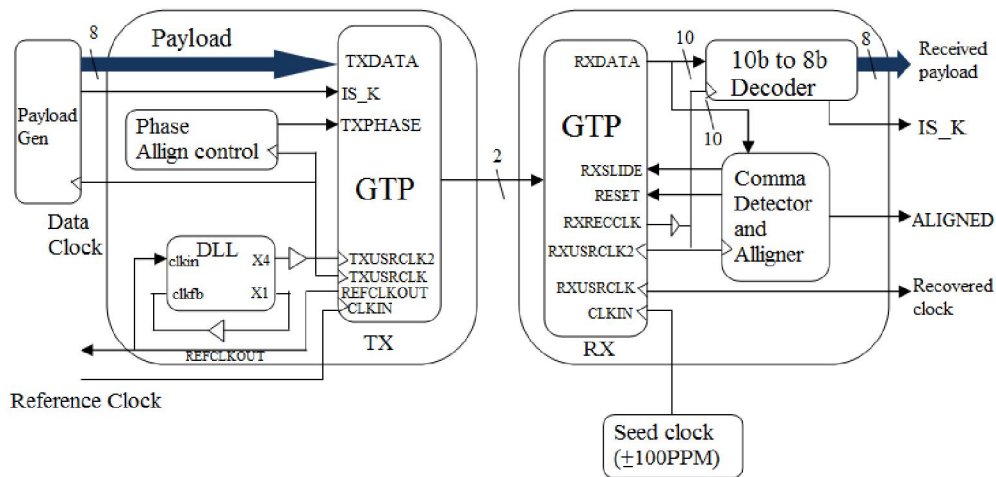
8
Payload
Payload Gen
Data Clock
TXDATA
IS_K
Phase Allign control
TXPHASE
GTP
DLL
clkin
clkfb
X4
X1
TXUSRCLK2
TXUSRCLK
REFCLKOUT
CLKIN
REFCLKOUT
TX
Reference Clock
2
GTP
RXDATA
RXSLIDE
RESET
RXRECCLK
RXUSRCLK2
RXUSRCLK
CLKIN
RX
10
10
10b to 8b Decoder
8
Received payload
IS_K
Comma Detector and Alligner
ALIGNED
Recovered clock
Seed clock ($\pm$100PPM)